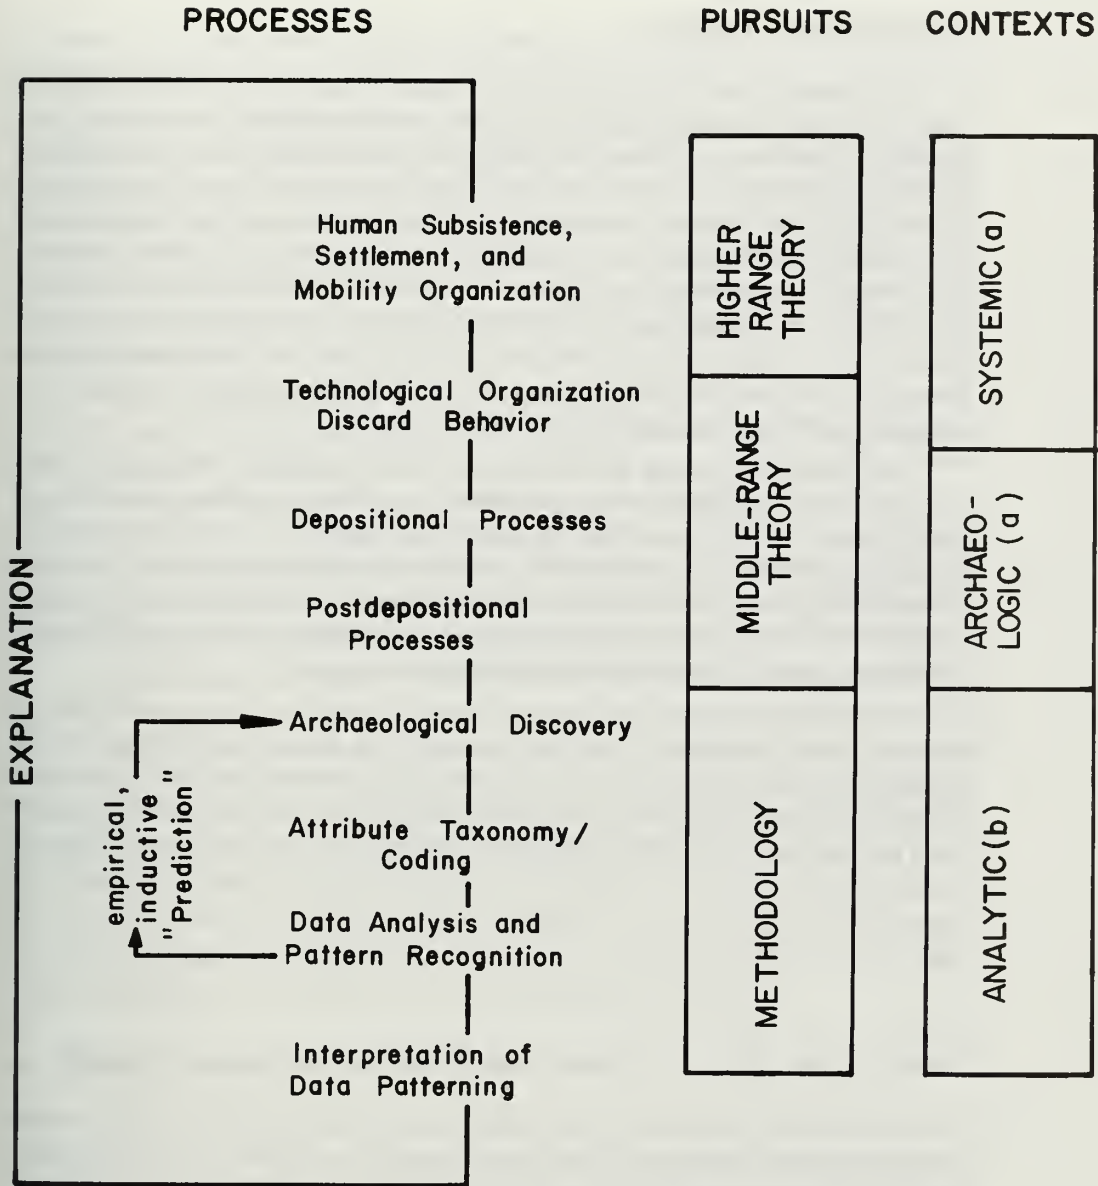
PROCESSES

PURSUITS

CONTEXTS

EXPLANATION

Human Subsistence, Settlement, and Mobility Organization

Technological Organization Discard Behavior

Depositional Processes

Postdepositional Processes

Archaeological Discovery

empirical, inductive "Prediction"

Attribute Taxonomy/ Coding

Data Analysis and Pattern Recognition

Interpretation of Data Patterning

HIGHER RANGE THEORY

MIDDLE-RANGE THEORY

METHODOLOGY

SYSTEMIC (a)

ARCHAEO-LOGIC (a)

ANALYTIC (b)